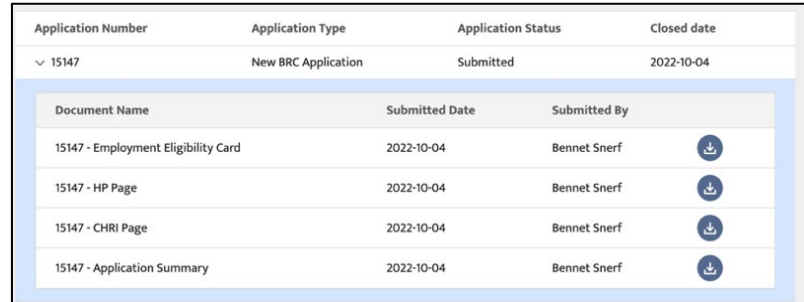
| Application Number | Application Type | Application Status | Closed date |
|---|---|---|---|
| ∨ 15147 | New BRC Application | Submitted | 2022-10-04 |

| Document Name | Submitted Date | Submitted By | |
|---|---|---|---|
| 15147 - Employment Eligibility Card | 2022-10-04 | Bennet Snerf | |
| 15147 - HP Page | 2022-10-04 | Bennet Snerf | |
| 15147 - CHRI Page | 2022-10-04 | Bennet Snerf | |
| 15147 - Application Summary | 2022-10-04 | Bennet Snerf | |